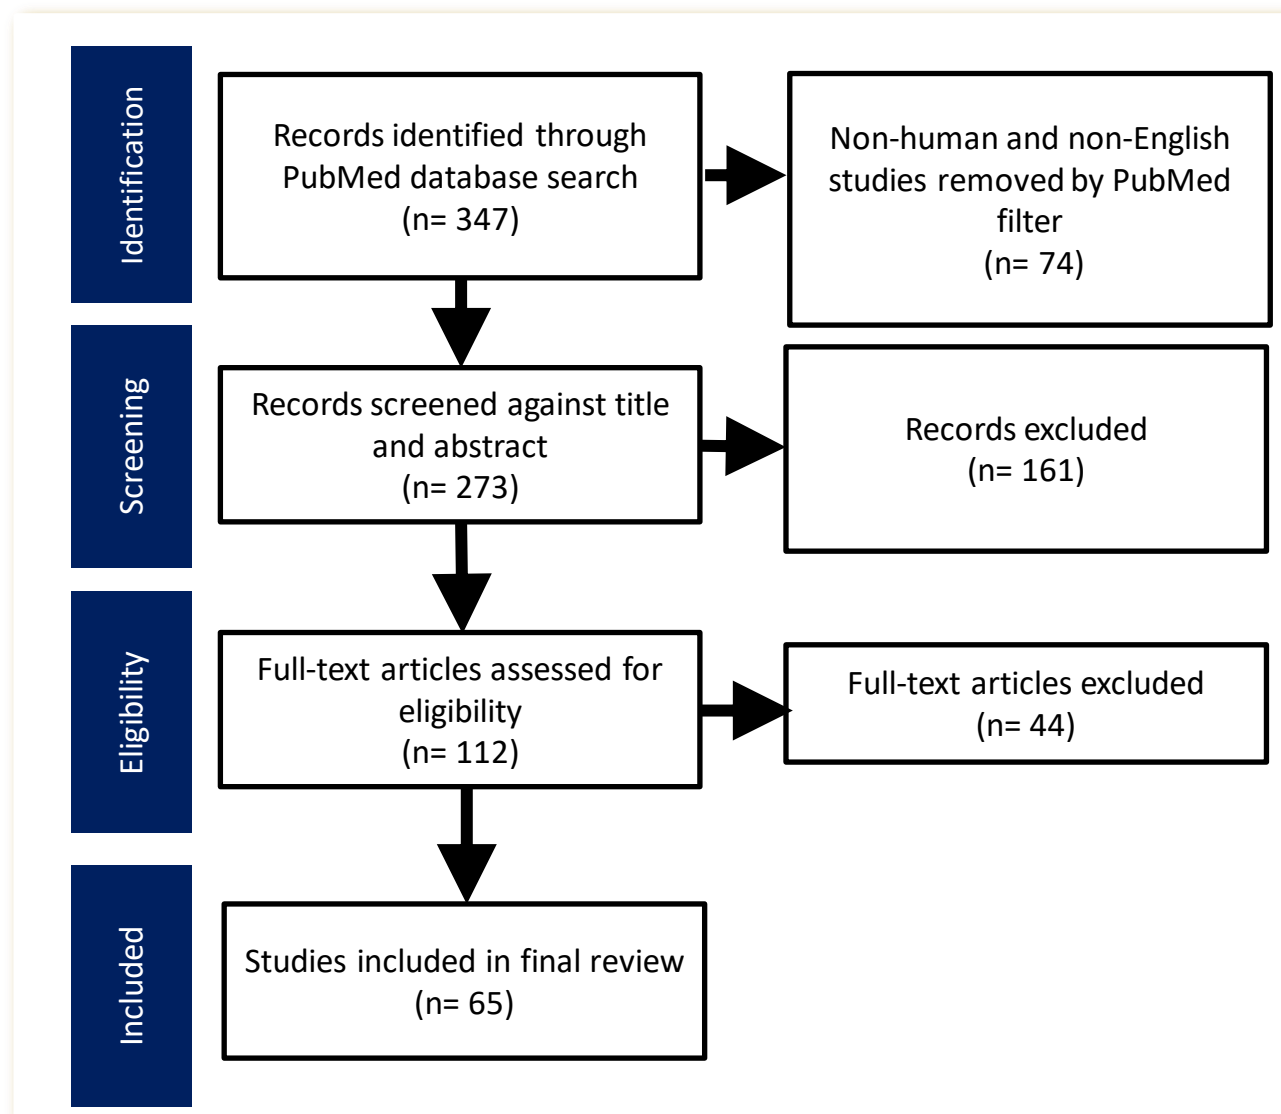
Identification

Records identified through PubMed database search (n= 347)

Non-human and non-English studies removed by PubMed filter (n= 74)

Screening

Records screened against title and abstract (n= 273)

Records excluded (n= 161)

Eligibility

Full-text articles assessed for eligibility (n= 112)

Full-text articles excluded (n= 44)

Included

Studies included in final review (n= 65)